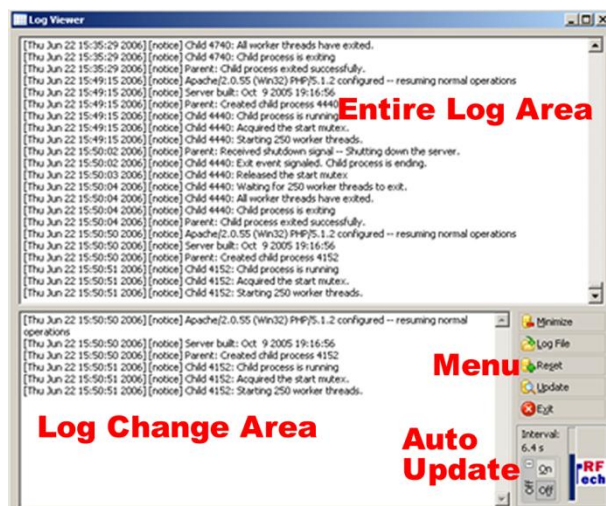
Log Viewer

[Thu Jun 22 15:35:29 2006] [notice] Child 4740: All worker threads have exited.
[Thu Jun 22 15:35:29 2006] [notice] Child 4740: Child process is exiting
[Thu Jun 22 15:35:29 2006] [notice] Parent: Child process exited successfully.
[Thu Jun 22 15:49:15 2006] [notice] Apache/2.0.55 (Win32) PHP/5.1.2 configured -- resuming normal operations
[Thu Jun 22 15:49:15 2006] [notice] Server built: Oct 9 2005 19:16:56
[Thu Jun 22 15:49:15 2006] [notice] Parent: Created child process 4440
[Thu Jun 22 15:49:15 2006] [notice] Child 4440: Child process is running
[Thu Jun 22 15:49:15 2006] [notice] Child 4440: Acquired the start mutex.
[Thu Jun 22 15:49:15 2006] [notice] Child 4440: Starting 250 worker threads.
[Thu Jun 22 15:50:02 2006] [notice] Parent: Received shutdown signal -- Shutting down the server.
[Thu Jun 22 15:50:02 2006] [notice] Child 4440: Exit event signaled. Child process is ending.
[Thu Jun 22 15:50:03 2006] [notice] Child 4440: Released the start mutex
[Thu Jun 22 15:50:04 2006] [notice] Child 4440: Waiting for 250 worker threads to exit.
[Thu Jun 22 15:50:04 2006] [notice] Child 4440: All worker threads have exited.
[Thu Jun 22 15:50:04 2006] [notice] Child 4440: Child process is exiting
[Thu Jun 22 15:50:04 2006] [notice] Parent: Child process exited successfully.
[Thu Jun 22 15:50:50 2006] [notice] Apache/2.0.55 (Win32) PHP/5.1.2 configured -- resuming normal operations
[Thu Jun 22 15:50:50 2006] [notice] Server built: Oct 9 2005 19:16:56
[Thu Jun 22 15:50:50 2006] [notice] Parent: Created child process 4152
[Thu Jun 22 15:50:51 2006] [notice] Child 4152: Child process is running
[Thu Jun 22 15:50:51 2006] [notice] Child 4152: Acquired the start mutex.
[Thu Jun 22 15:50:51 2006] [notice] Child 4152: Starting 250 worker threads.

Entire Log Area

[Thu Jun 22 15:50:50 2006] [notice] Apache/2.0.55 (Win32) PHP/5.1.2 configured -- resuming normal operations
[Thu Jun 22 15:50:50 2006] [notice] Server built: Oct 9 2005 19:16:56
[Thu Jun 22 15:50:50 2006] [notice] Parent: Created child process 4152
[Thu Jun 22 15:50:51 2006] [notice] Child 4152: Child process is running
[Thu Jun 22 15:50:51 2006] [notice] Child 4152: Acquired the start mutex.
[Thu Jun 22 15:50:51 2006] [notice] Child 4152: Starting 250 worker threads.

Log Change Area

Minimize
Log File
Reset
Update
Exit

Menu

Interval:
6.4 s
On
Off
Off

Auto Update

RF
ech